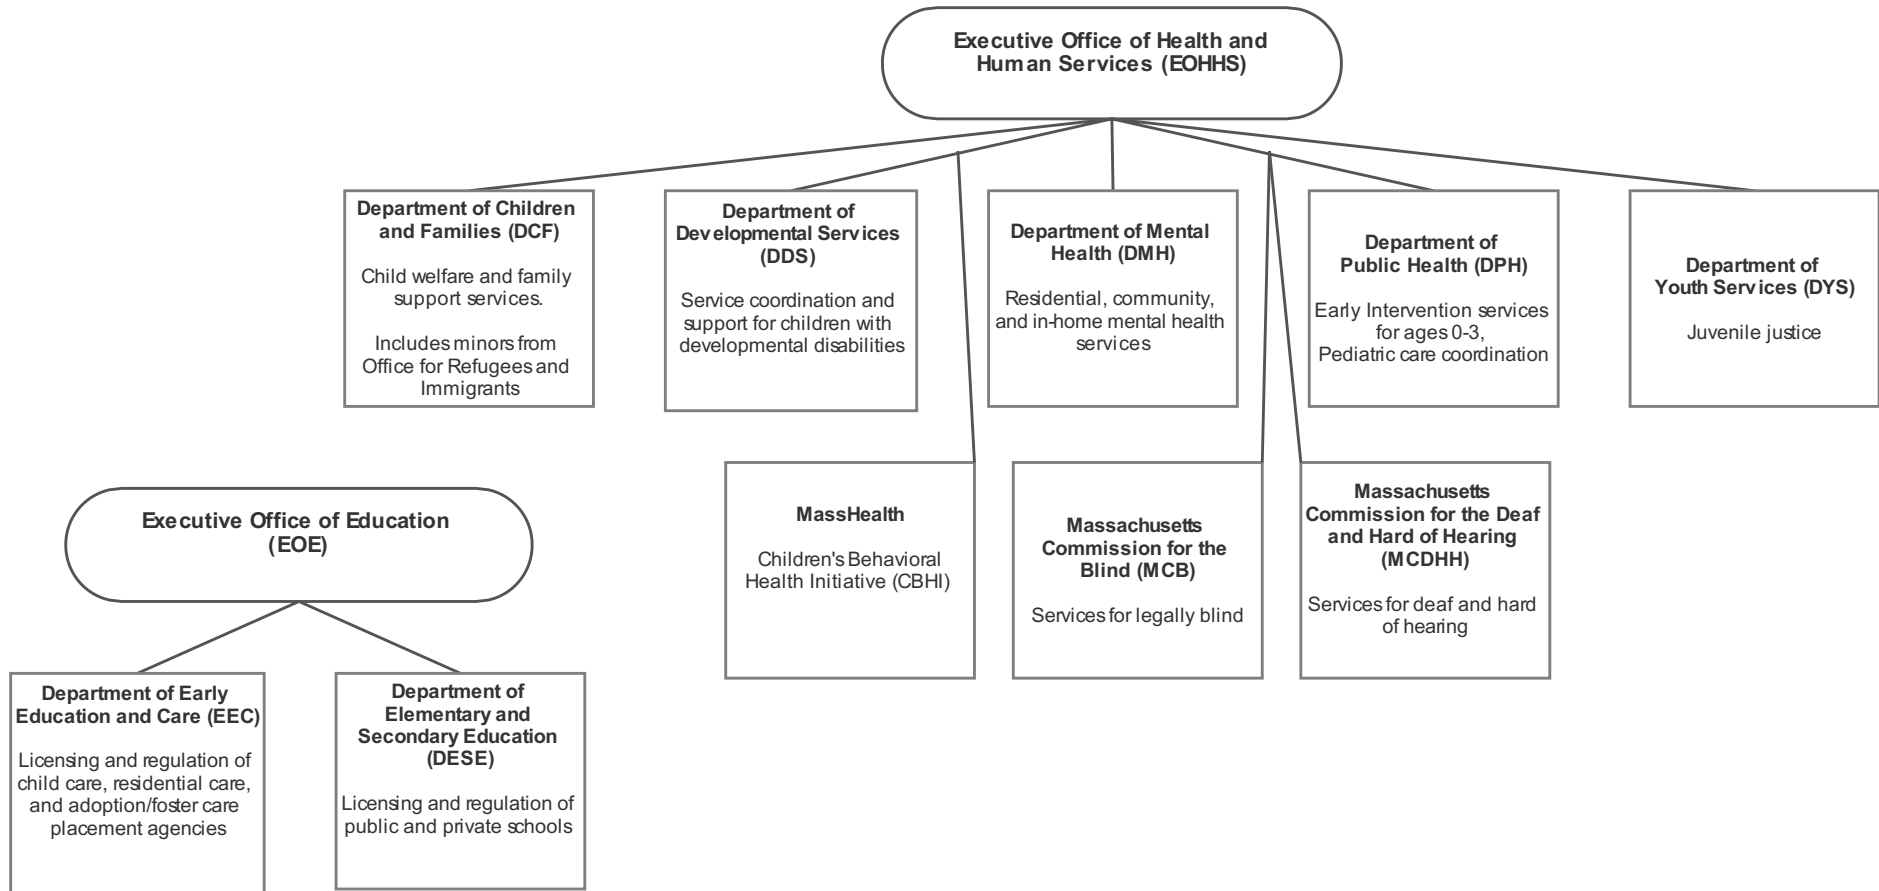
Executive Office of Health and Human Services (EOHHS)

Department of Children and Families (DCF)

Child welfare and family support services.

Includes minors from Office for Refugees and Immigrants

Department of Developmental Services (DDS)

Service coordination and support for children with developmental disabilities

Department of Mental Health (DMH)

Residential, community, and in-home mental health services

Department of Public Health (DPH)

Early Intervention services for ages 0-3, Pediatric care coordination

Department of Youth Services (DYS)

Juvenile justice

MassHealth

Children's Behavioral Health Initiative (CBHI)

Massachusetts Commission for the Blind (MCB)

Services for legally blind

Massachusetts Commission for the Deaf and Hard of Hearing (MCDHH)

Services for deaf and hard of hearing

Executive Office of Education (EOE)

Department of Early Education and Care (EEC)

Licensing and regulation of child care, residential care, and adoption/foster care placement agencies

Department of Elementary and Secondary Education (DESE)

Licensing and regulation of public and private schools